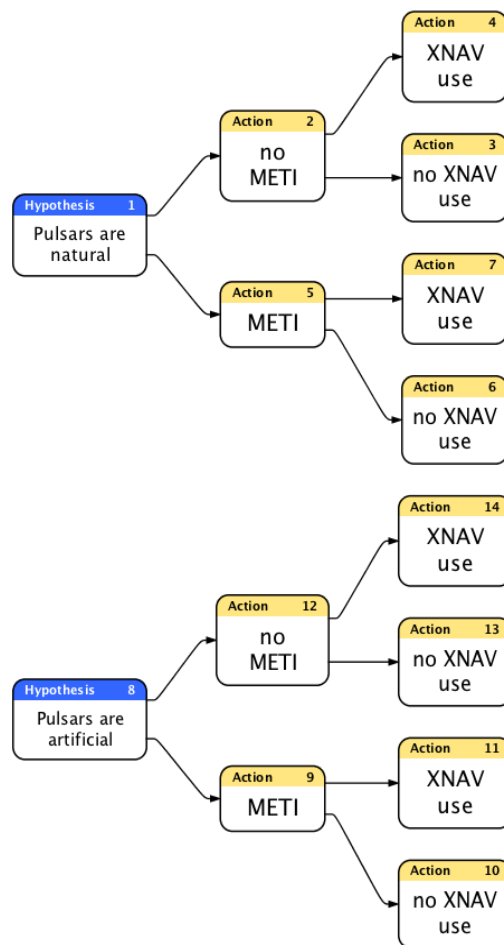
Hypothesis 1
Pulsars are natural

Action 2
no METI

Action 4
XNAV use

Action 3
no XNAV use

Action 5
METI

Action 7
XNAV use

Action 6
no XNAV use

Hypothesis 8
Pulsars are artificial

Action 12
no METI

Action 14
XNAV use

Action 13
no XNAV use

Action 9
METI

Action 11
XNAV use

Action 10
no XNAV use